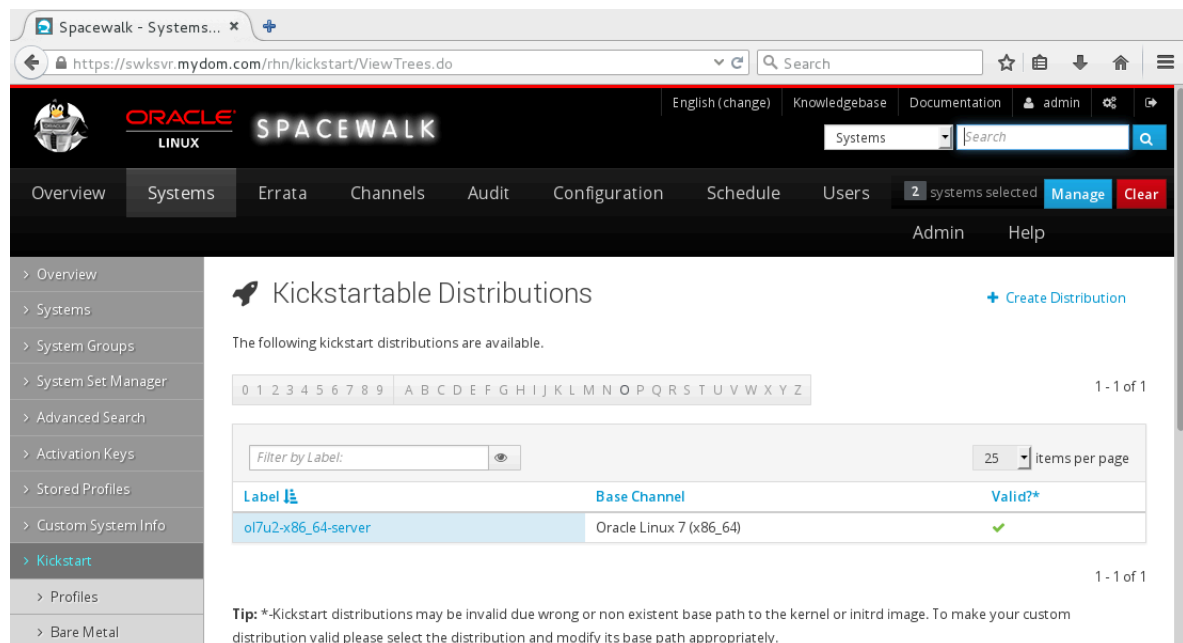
Spacewalk - Systems... ×

https://swksvr.mydom.com/rhn/kickstart/ViewTrees.do

Search

ORACLE LINUX

SPACEWALK

English (change) | Knowledgebase | Documentation | admin

Systems | Search

Overview | Systems | Errata | Channels | Audit | Configuration | Schedule | Users | 2 systems selected | Manage | Clear

Admin | Help

› Overview
› Systems
› System Groups
› System Set Manager
› Advanced Search
› Activation Keys
› Stored Profiles
› Custom System Info
› Kickstart
› Profiles
› Bare Metal

Kickstartable Distributions

+ Create Distribution

The following kickstart distributions are available.

0 1 2 3 4 5 6 7 8 9 A B C D E F G H I J K L M N O P Q R S T U V W X Y Z

1 - 1 of 1

Filter by Label:

25 items per page

| Label | Base Channel | Valid?* |
|---|---|---|
| ol7u2-x86_64-server | Oracle Linux 7 (x86_64) | ✔ |

1 - 1 of 1

Tip: *-Kickstart distributions may be invalid due wrong or non existent base path to the kernel or initrd image. To make your custom distribution valid please select the distribution and modify its base path appropriately.